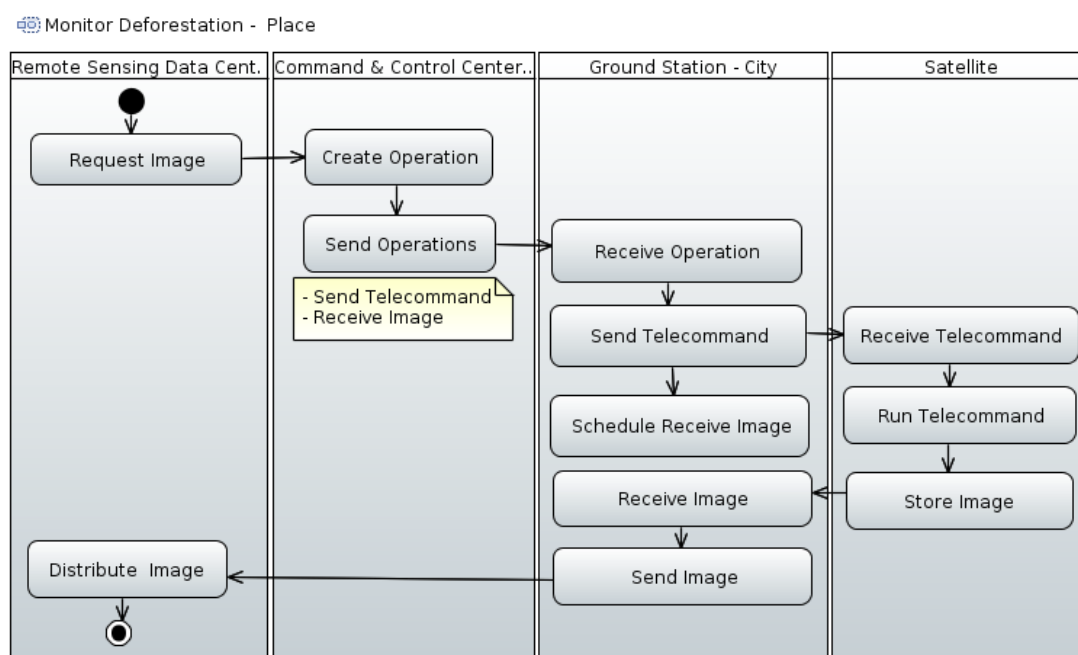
Monitor Deforestation - Place

Remote Sensing Data Cent.

Command & Control Center..

Ground Station - City

Satellite

Request Image

Create Operation

Send Operations

- Send Telecommand
- Receive Image

Receive Operation

Send Telecommand

Receive Telecommand

Run Telecommand

Schedule Receive Image

Receive Image

Store Image

Distribute Image

Send Image